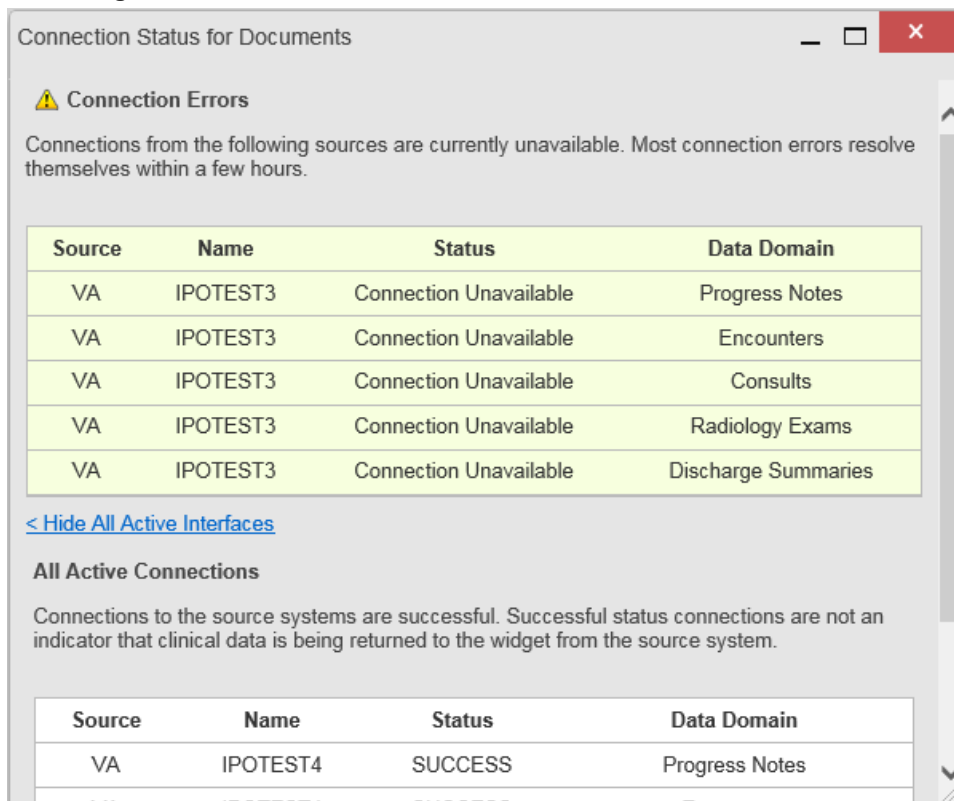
Connection Status for Documents

Connection Errors

Connections from the following sources are currently unavailable. Most connection errors resolve themselves within a few hours.

| Source | Name | Status | Data Domain |
|---|---|---|---|
| VA | IPOTEST3 | Connection Unavailable | Progress Notes |
| VA | IPOTEST3 | Connection Unavailable | Encounters |
| VA | IPOTEST3 | Connection Unavailable | Consults |
| VA | IPOTEST3 | Connection Unavailable | Radiology Exams |
| VA | IPOTEST3 | Connection Unavailable | Discharge Summaries |

< Hide All Active Interfaces

All Active Connections

Connections to the source systems are successful. Successful status connections are not an indicator that clinical data is being returned to the widget from the source system.

| Source | Name | Status | Data Domain |
|---|---|---|---|
| VA | IPOTEST4 | SUCCESS | Progress Notes |
| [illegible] | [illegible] | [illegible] | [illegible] |